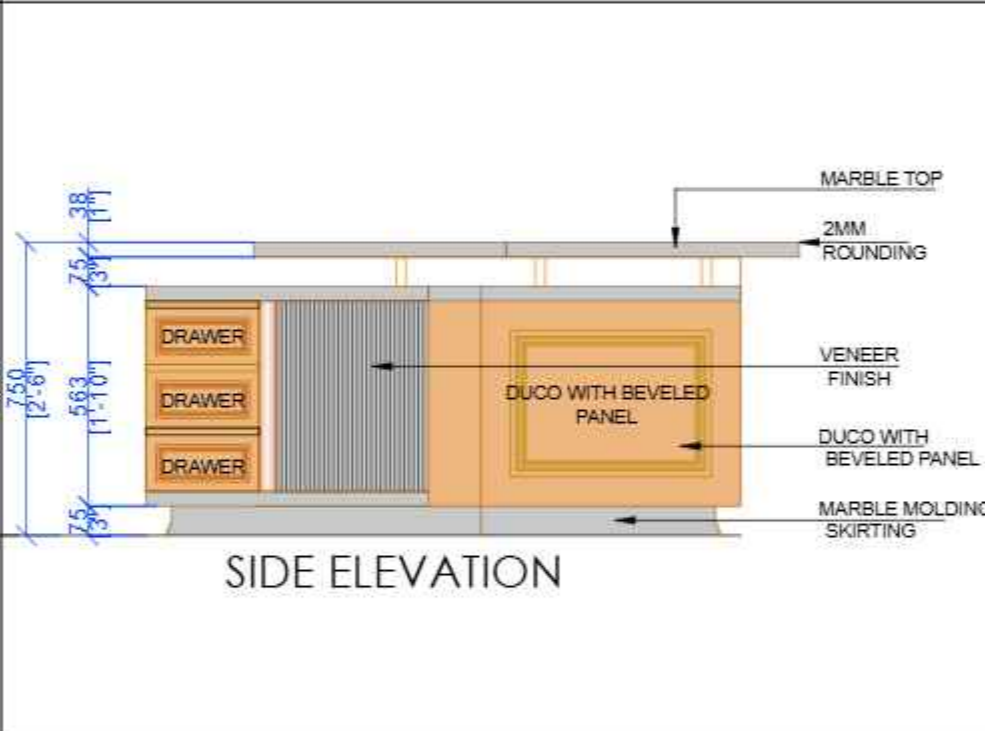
38
[1"]
75
[3"]
750
[2'-6"]
563
[1'-10"]
75
[3"]

DRAWER
DRAWER
DRAWER

DUCO WITH BEVELED PANEL

MARBLE TOP

2MM ROUNDING

VENEER FINISH

DUCO WITH BEVELED PANEL

MARBLE MOLDING SKIRTING

SIDE ELEVATION